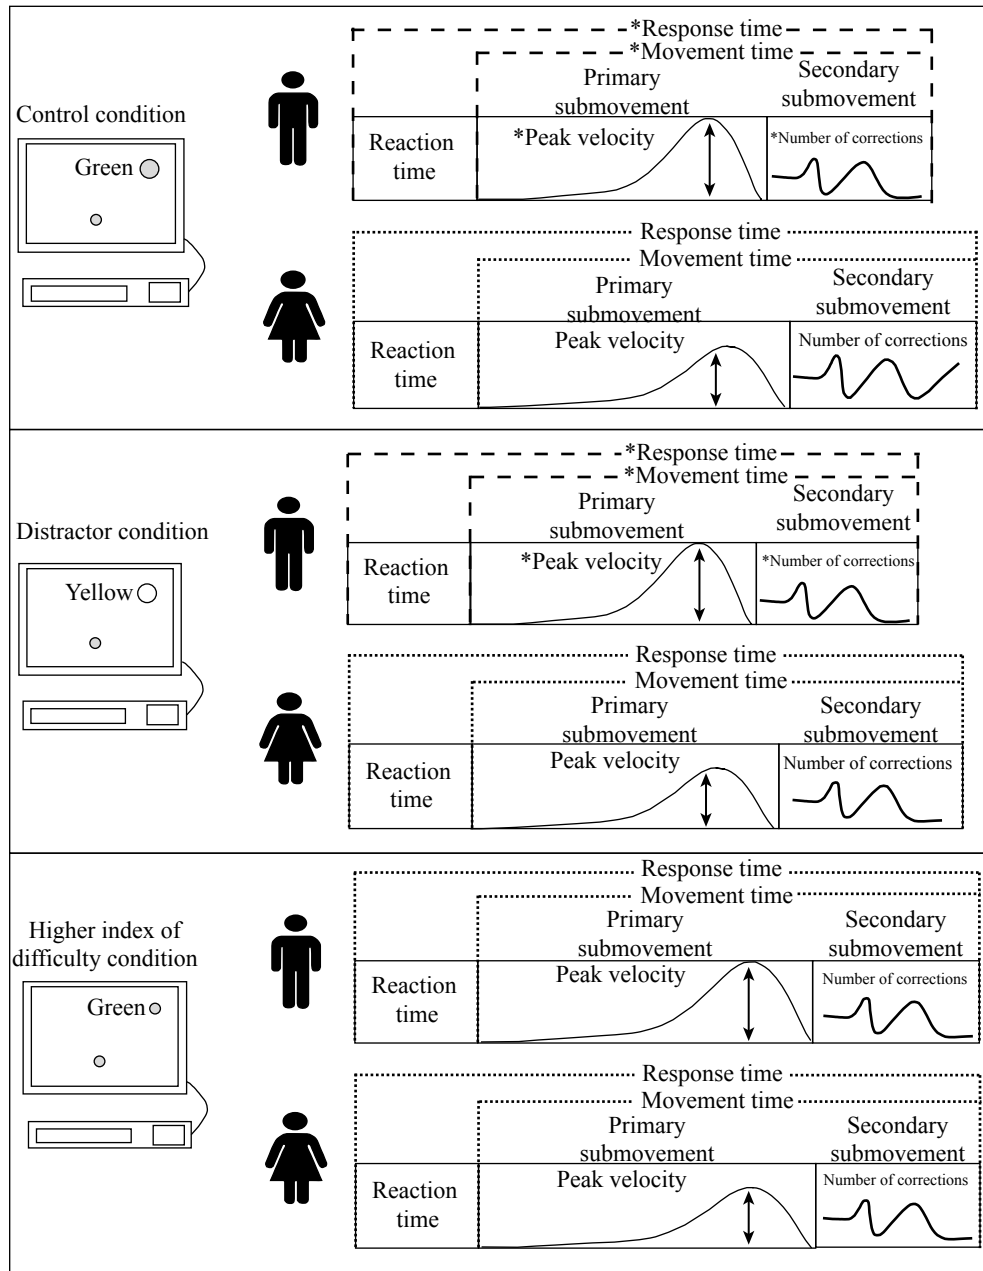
Control condition

Green

*Response time
*Movement time
Primary submovement
Secondary submovement
Reaction time
*Peak velocity
*Number of corrections

Response time
Movement time
Primary submovement
Secondary submovement
Reaction time
Peak velocity
Number of corrections

Distractor condition

Yellow

*Response time
*Movement time
Primary submovement
Secondary submovement
Reaction time
*Peak velocity
*Number of corrections

Response time
Movement time
Primary submovement
Secondary submovement
Reaction time
Peak velocity
Number of corrections

Higher index of difficulty condition

Green

Response time
Movement time
Primary submovement
Secondary submovement
Reaction time
Peak velocity
Number of corrections

Response time
Movement time
Primary submovement
Secondary submovement
Reaction time
Peak velocity
Number of corrections